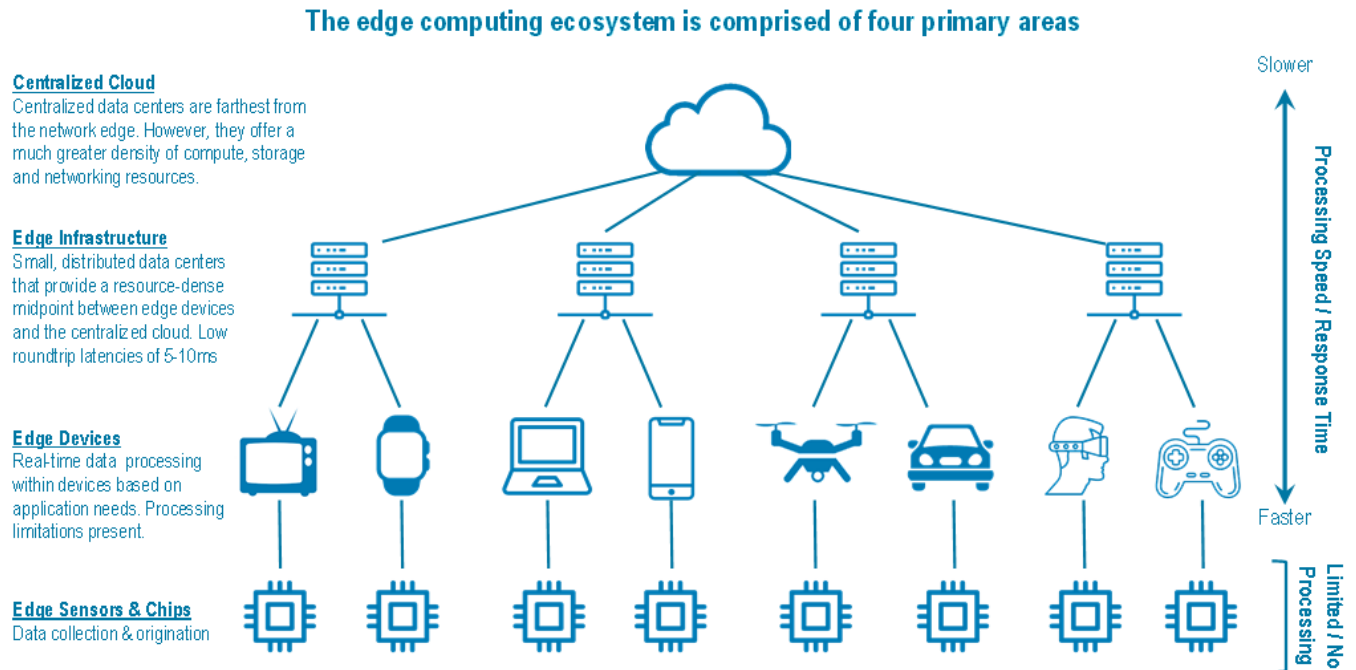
The edge computing ecosystem is comprised of four primary areas

Centralized Cloud
Centralized data centers are farthest from the network edge. However, they offer a much greater density of compute, storage and networking resources.

Edge Infrastructure
Small, distributed data centers that provide a resource-dense midpoint between edge devices and the centralized cloud. Low roundtrip latencies of 5-10ms

Edge Devices
Real-time data processing within devices based on application needs. Processing limitations present.

Edge Sensors & Chips
Data collection & origination

Slower

Processing Speed / Response Time

Faster

Limited / No Processing